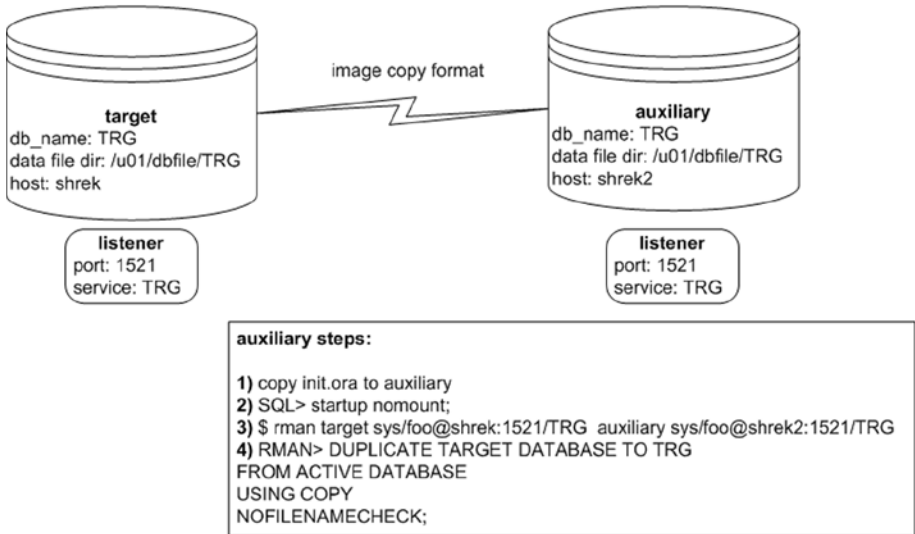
image copy format

target
db_name: TRG
data file dir: /u01/dbfile/TRG
host: shrek

auxiliary
db_name: TRG
data file dir: /u01/dbfile/TRG
host: shrek2

listener
port: 1521
service: TRG

listener
port: 1521
service: TRG

auxiliary steps:

1) copy init.ora to auxiliary
2) SQL> startup nomount;
3) $ rman target sys/foo@shrek:1521/TRG auxiliary sys/foo@shrek2:1521/TRG
4) RMAN> DUPLICATE TARGET DATABASE TO TRG
FROM ACTIVE DATABASE
USING COPY
NOFILENAMECHECK;